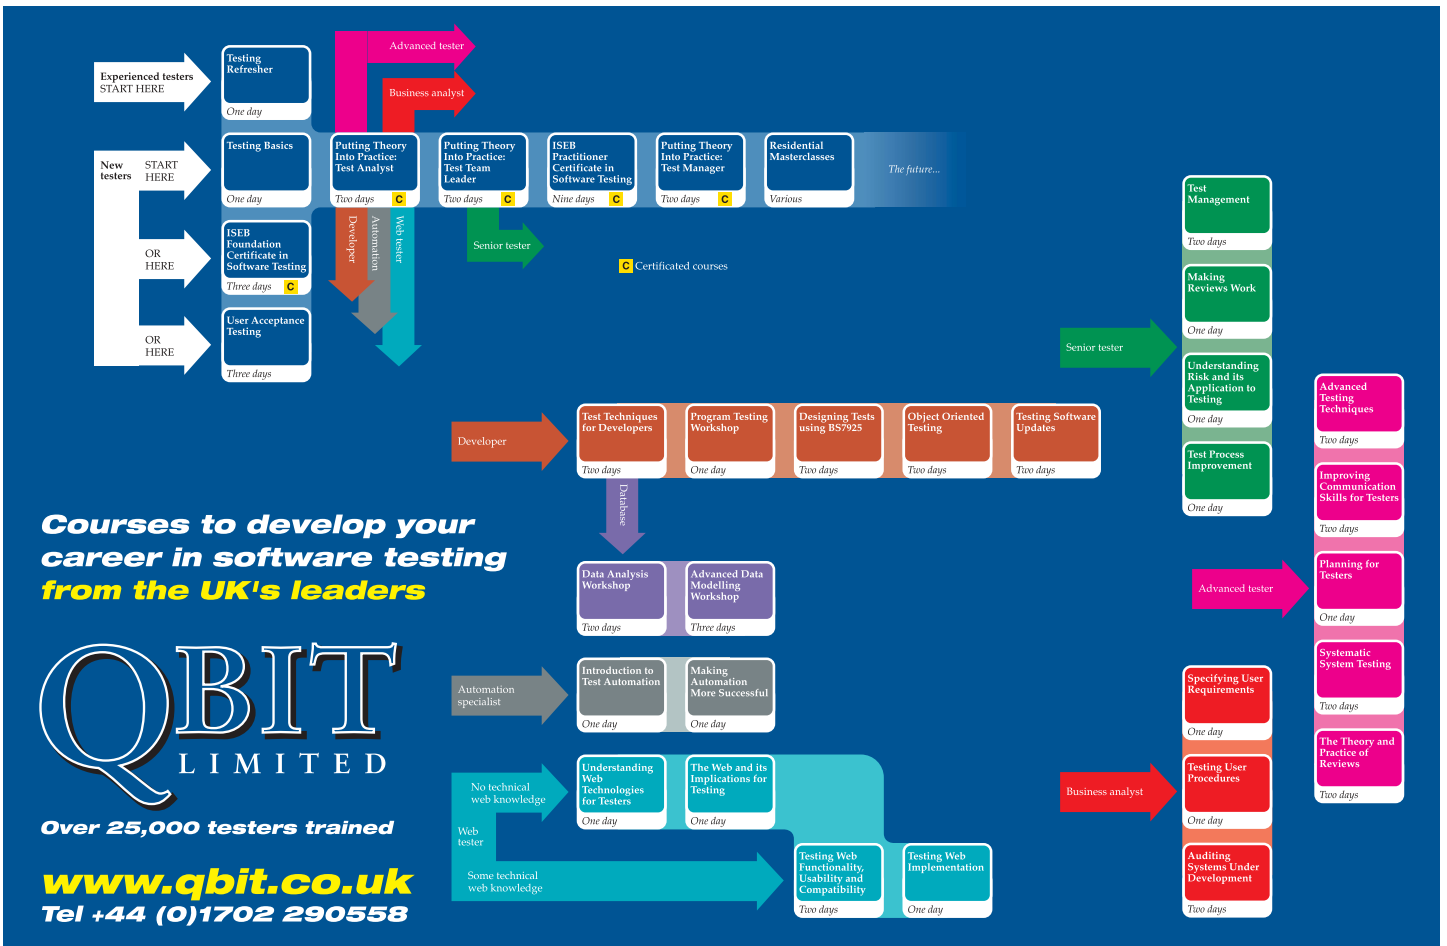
Experienced testers
START HERE

Testing Refresher
One day

Advanced tester
Business analyst

New testers
START HERE

Testing Basics
One day

Putting Theory Into Practice: Test Analyst
Two days C

Putting Theory Into Practice: Test Team Leader
Two days C

ISEB Practitioner Certificate in Software Testing
Nine days C

Putting Theory Into Practice: Test Manager
Two days C

Residential Masterclasses
Various

The future...

OR HERE

ISEB Foundation Certificate in Software Testing
Three days C

Developer
Automation
Web tester

Senior tester

C Certificated courses

OR HERE

User Acceptance Testing
Three days

Test Management
Two days

Making Reviews Work
One day

Senior tester

Understanding Risk and its Application to Testing
One day

Test Process Improvement
One day

Advanced Testing Techniques
Two days

Developer

Test Techniques for Developers
Two days

Program Testing Workshop
One day

Designing Tests using BS7925
Two days

Object Oriented Testing
Two days

Testing Software Updates
Two days

Improving Communication Skills for Testers
Two days

Database

Courses to develop your career in software testing from the UK's leaders

Data Analysis Workshop
Two days

Advanced Data Modelling Workshop
Three days

Advanced tester

Planning for Testers
One day

QBIT LIMITED

Automation specialist

Introduction to Test Automation
One day

Making Automation More Successful
One day

Systematic System Testing
Two days

Specifying User Requirements
One day

The Theory and Practice of Reviews
Two days

No technical web knowledge

Understanding Web Technologies for Testers
One day

The Web and its Implications for Testing
One day

Business analyst

Testing User Procedures
One day

Over 25,000 testers trained

Web tester

Some technical web knowledge

Testing Web Functionality, Usability and Compatibility
Two days

Testing Web Implementation
One day

Auditing Systems Under Development
Two days

www.qbit.co.uk
Tel +44 (0)1702 290558